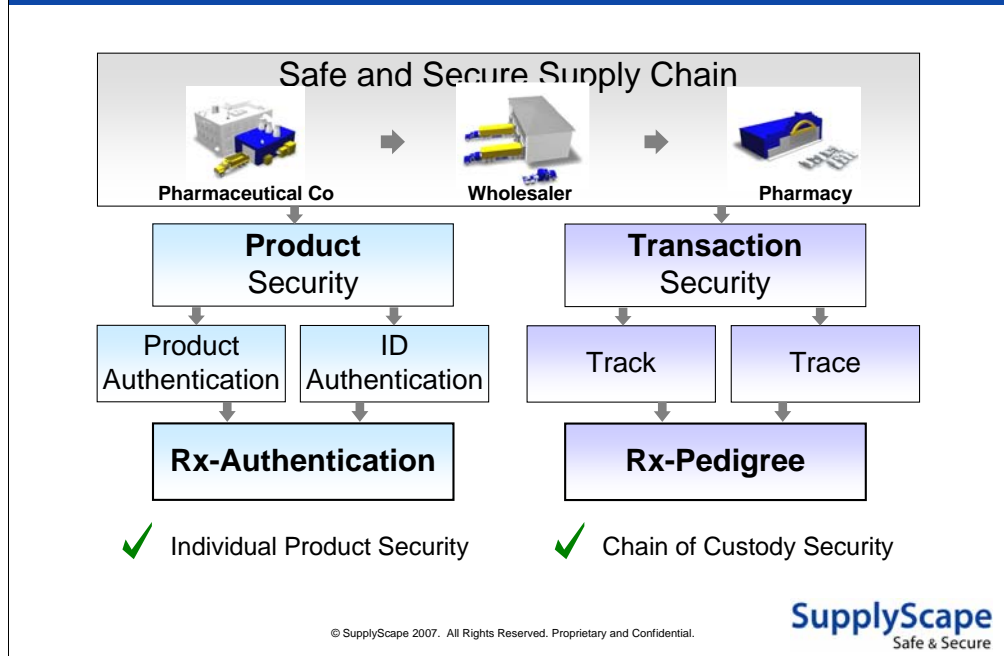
Safe and Secure Supply Chain

Pharmaceutical Co

Wholesaler

Pharmacy

**Product** Security

**Transaction** Security

Product Authentication

ID Authentication

Track

Trace

**Rx-Authentication**

**Rx-Pedigree**

✓ Individual Product Security

✓ Chain of Custody Security

© SupplyScape 2007. All Rights Reserved. Proprietary and Confidential.

SupplyScape
Safe & Secure